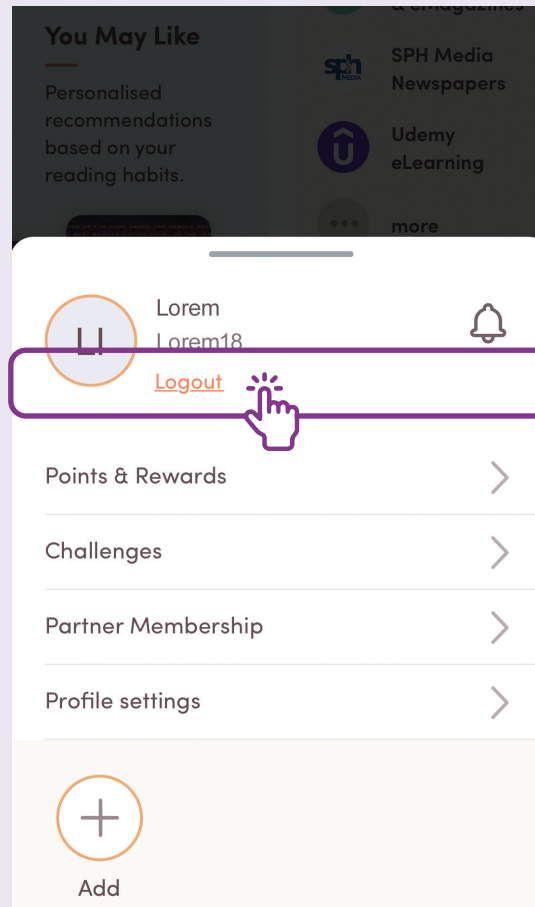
You May Like

Personalised recommendations based on your reading habits.

& eMagazines

sph MEDIA

SPH Media Newspapers

Udemy eLearning

more

LI

Lorem

Lorem18

Logout

Points & Rewards

Challenges

Partner Membership

Profile settings

Add